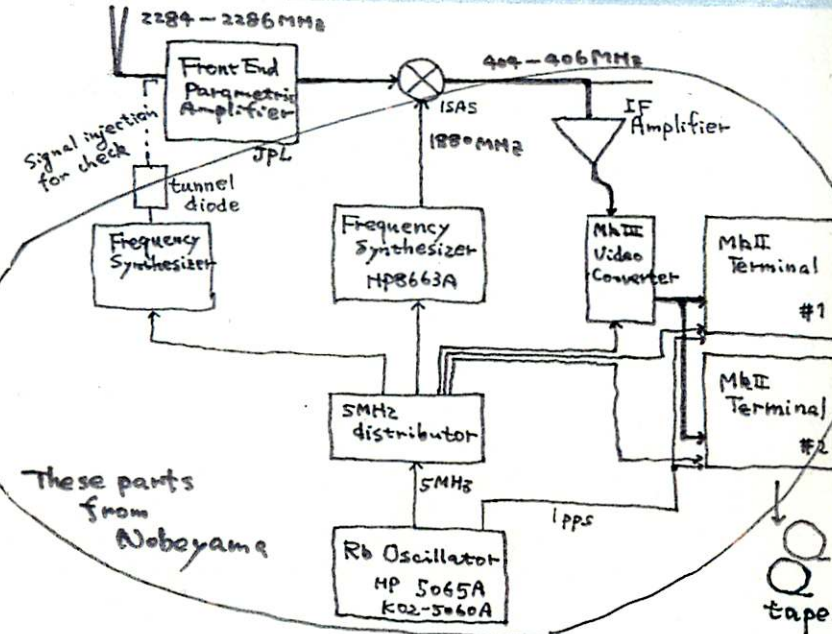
2284 — 2286 MHz

Front End Parametric Amplifier

JPL

404 — 406 MHz

ISAS

1880 MHz

IF Amplifier

Signal injection for check

tunnel diode

Frequency Synthesizer

Frequency Synthesizer HP8663A

MkIII Video Converter

MkII Terminal #1

MkII Terminal #2

5MHz distributor

5MHz

1pps

These parts from Nobeyama

Rb Oscillator HP 5065A K02-5060A

tape